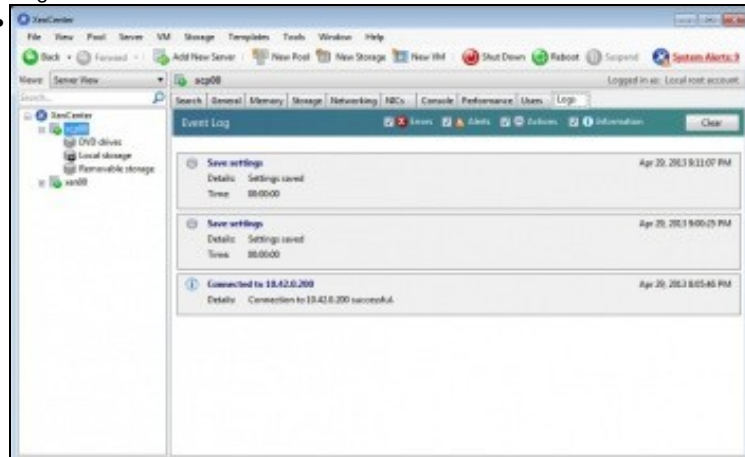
XenCenter

File View Pool Server VM Storage Templates Tools Window Help

Back Forward Add New Server New Pool New Storage New VM Shut Down Reboot Suspend System Alerts: 3

Views: Server View

acp08

Logged in as: Local root account

Search...

XenCenter
acp08
DVD drives
Local storage
Removable storage
xen09

Search General Memory Storage Networking NICs Console Performance Users Logs

Event Log

Errors Alerts Actions Information

Clear

Save settings
Details: Settings saved
Time: 00:00:00

Apr 29, 2013 9:11:07 PM

Save settings
Details: Settings saved
Time: 00:00:00

Apr 29, 2013 9:00:25 PM

Connected to 10.42.0.200
Details: Connection to 10.42.0.200 successful.

Apr 29, 2013 8:05:46 PM